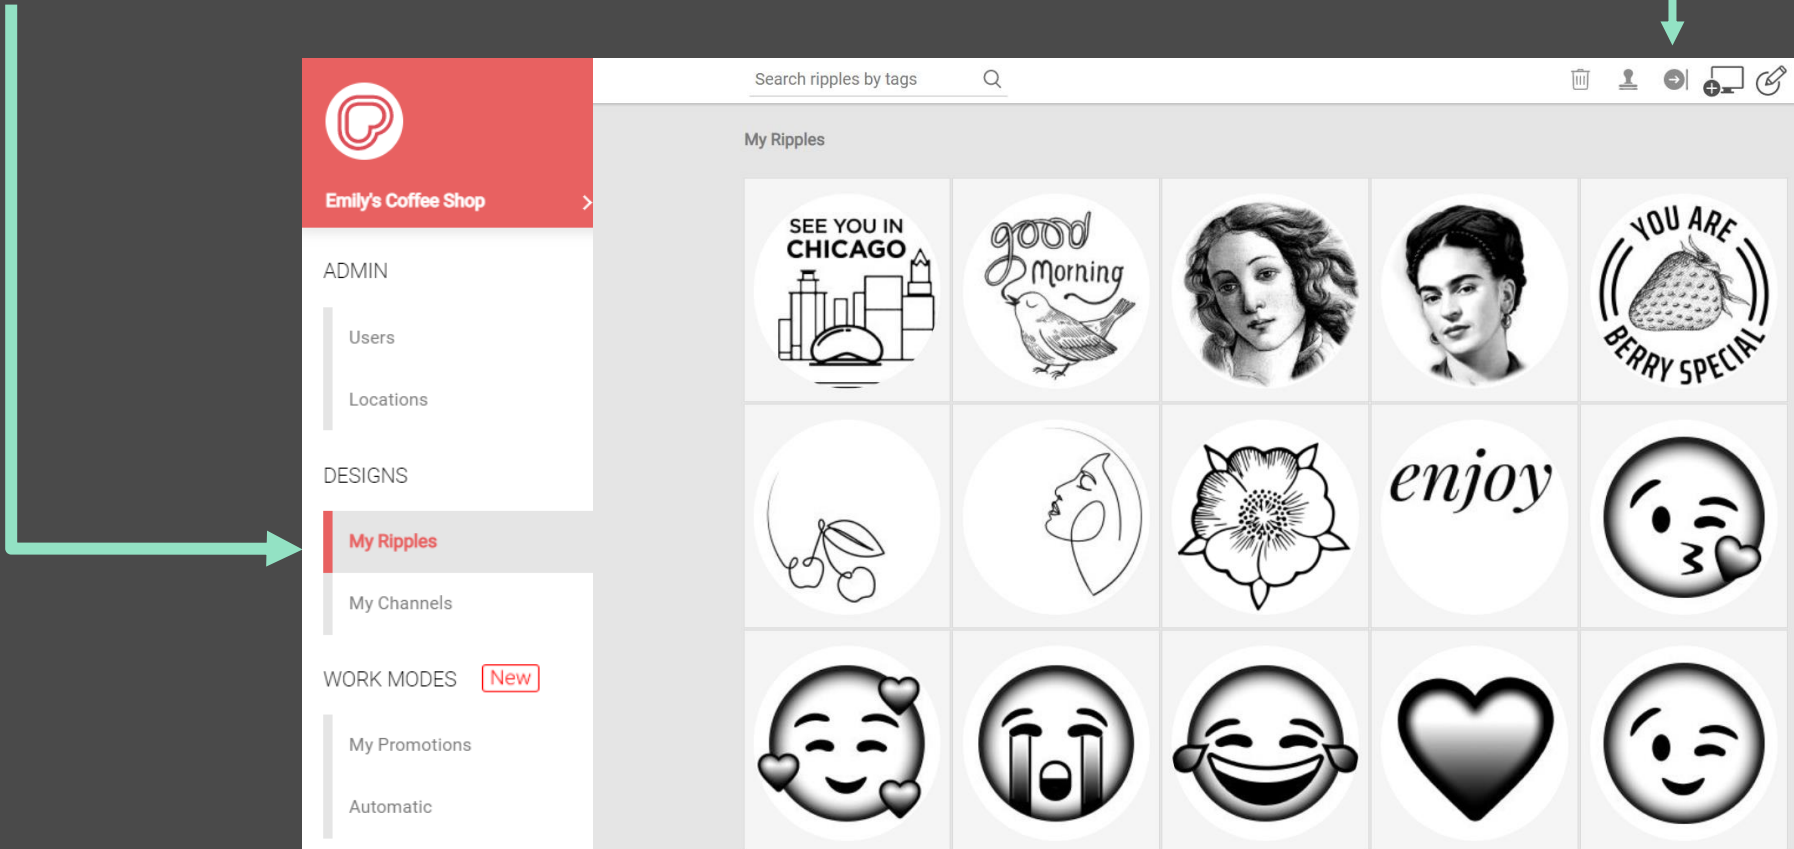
Emily's Coffee Shop

ADMIN

Users

Locations

DESIGNS

My Ripples

My Channels

WORK MODES New

My Promotions

Automatic

Search ripples by tags

My Ripples

SEE YOU IN CHICAGO

good Morning

YOU ARE BERRY SPECIAL

enjoy